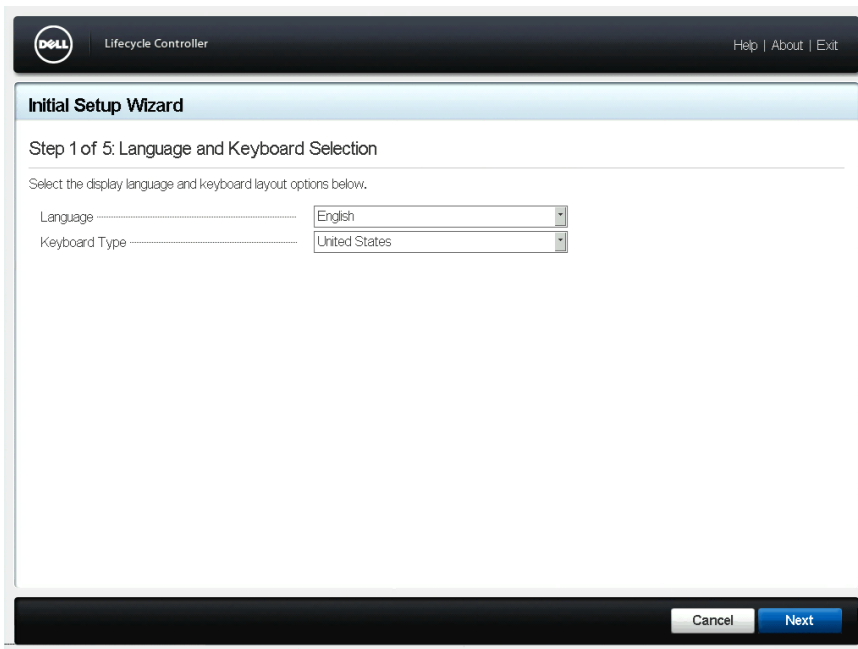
DELL Lifecycle Controller

Help | About | Exit

Initial Setup Wizard

Step 1 of 5: Language and Keyboard Selection

Select the display language and keyboard layout options below.

Language English

Keyboard Type United States

Cancel Next